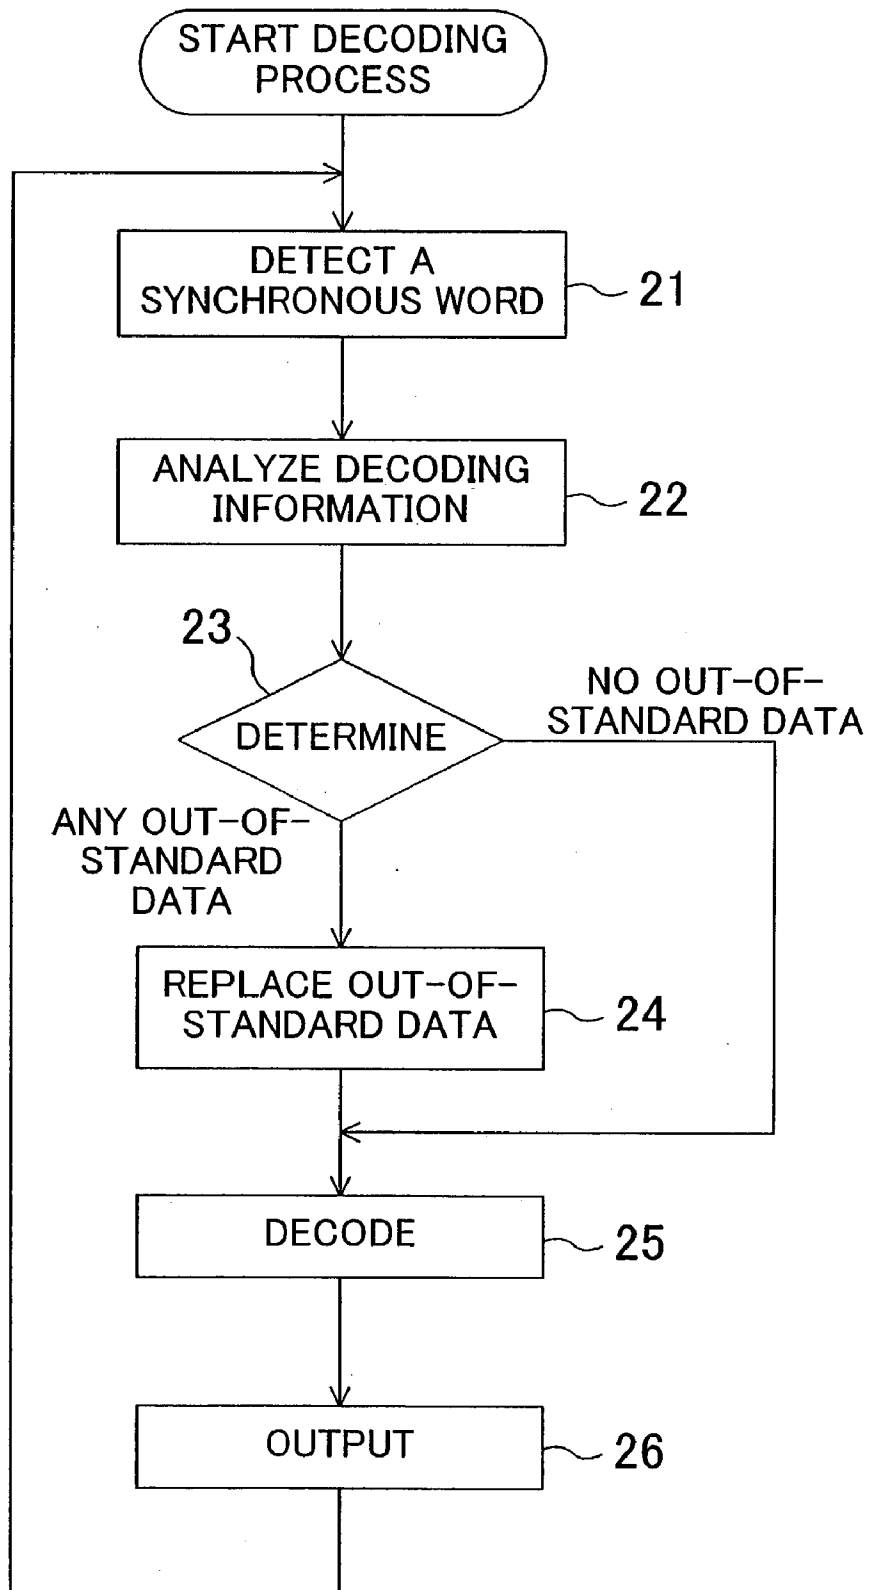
START DECODING PROCESS

DETECT A SYNCHRONOUS WORD

21

ANALYZE DECODING INFORMATION

22

23

DETERMINE

NO OUT-OF-STANDARD DATA

ANY OUT-OF-STANDARD DATA

REPLACE OUT-OF-STANDARD DATA

24

DECODE

25

OUTPUT

26